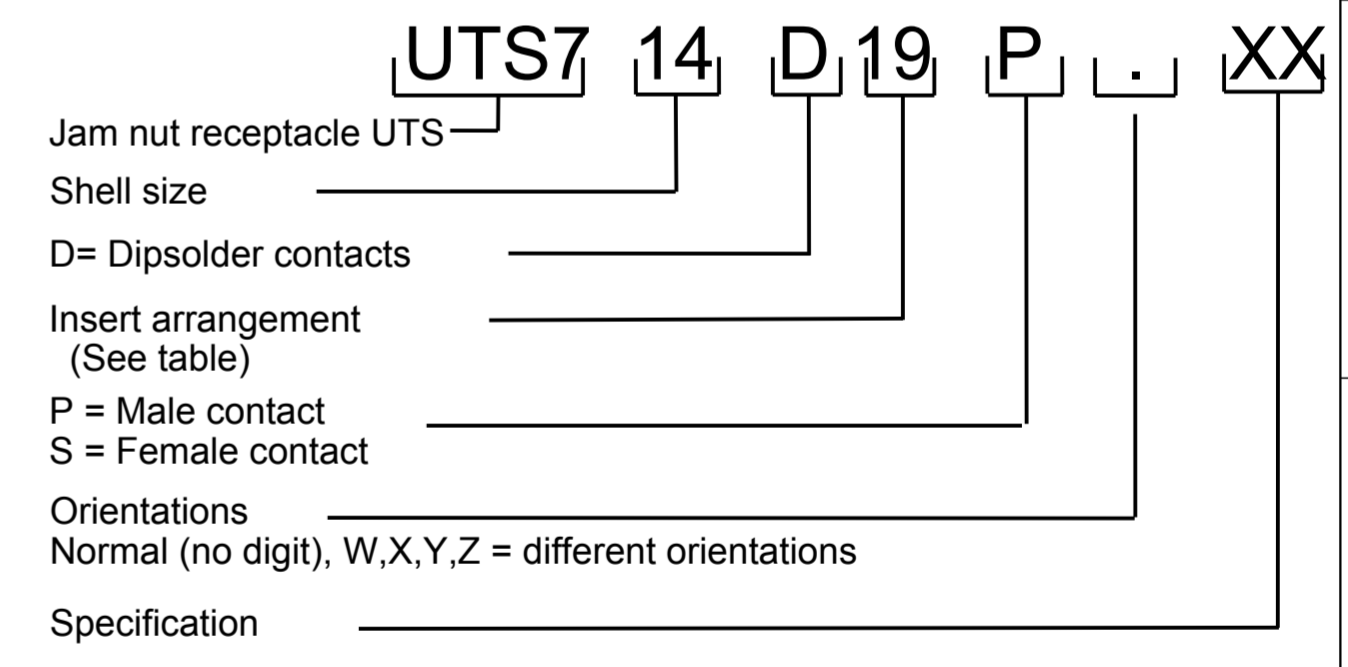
UTS7 14 D 19 P . XX

Jam nut receptacle UTS

Shell size

D= Dipsolder contacts

Insert arrangement
(See table)

P = Male contact
S = Female contact

Orientations
Normal (no digit), W,X,Y,Z = different orientations

Specification